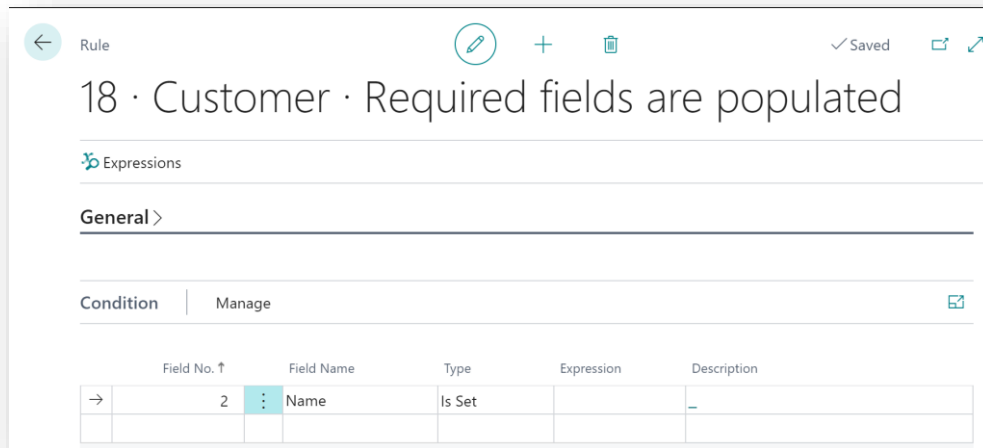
Rule

✓ Saved

18 · Customer · Required fields are populated

Expressions

General >

Condition | Manage

| | Field No. ↑ | | Field Name | Type | Expression | Description |
|---|---|---|---|---|---|---|
| → | 2 | ⋮ | Name | Is Set | | _ |
| | | | | | | |